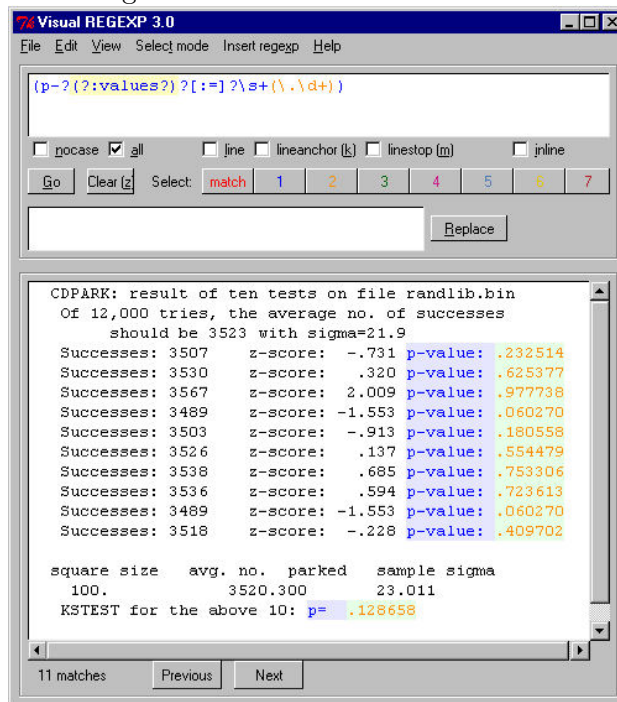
Visual REGEXP 3.0

File Edit View Select mode Insert regexp Help

(p-?(?:values?)?[:=]?\s+(\.\d+))

nocase all line lineanchor (k) linestop (m) inline

Go Clear (z) Select: match 1 2 3 4 5 6 7

Replace

CDPARK: result of ten tests on file randlib.bin
Of 12,000 tries, the average no. of successes
should be 3523 with sigma=21.9
Successes: 3507 z-score: -.731 p-value: .232514
Successes: 3530 z-score: .320 p-value: .625377
Successes: 3567 z-score: 2.009 p-value: .977738
Successes: 3489 z-score: -1.553 p-value: .060270
Successes: 3503 z-score: -.913 p-value: .180558
Successes: 3526 z-score: .137 p-value: .554479
Successes: 3538 z-score: .685 p-value: .753306
Successes: 3536 z-score: .594 p-value: .723613
Successes: 3489 z-score: -1.553 p-value: .060270
Successes: 3518 z-score: -.228 p-value: .409702

square size avg. no. parked sample sigma
100. 3520.300 23.011
KSTEST for the above 10: p= .128658

11 matches Previous Next